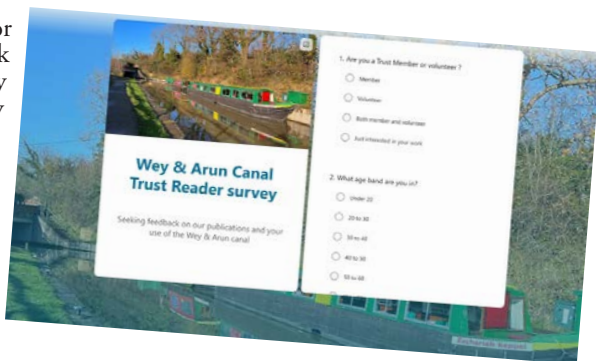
or
k
y
y

Wey & Arun Canal Trust Reader survey

Seeking feedback on our publications and your use of the Wey & Arun canal

1. Are you a Trust Member or volunteer ?

Member

Volunteer

Both member and volunteer

Just interested in your work

2. What age band are you in?

Under 20

20 to 30

30 to 40

40 to 50

50 to 65

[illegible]